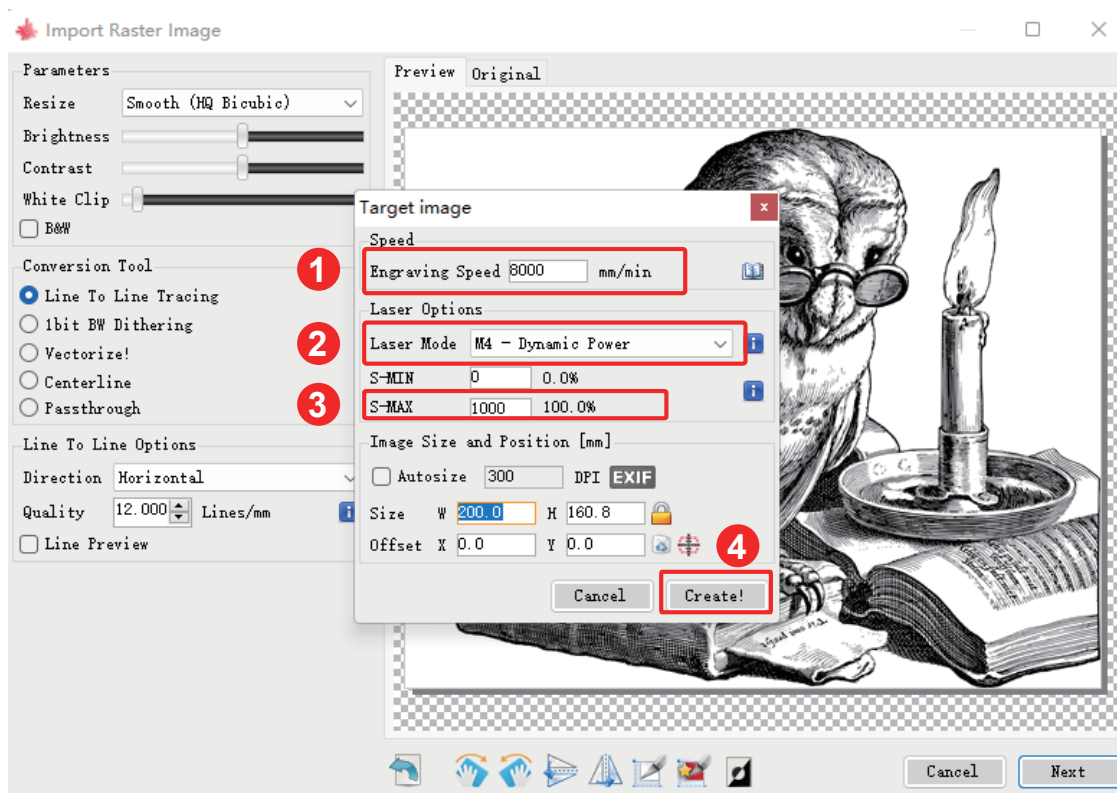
Import Raster Image

Parameters
Resize Smooth (HQ Bicubic)
Brightness
Contrast
White Clip
B&W

Conversion Tool
Line To Line Tracing
1bit BW Dithering
Vectorize!
Centerline
Passthrough

Line To Line Options
Direction Horizontal
Quality 12.000 Lines/mm
Line Preview

Preview Original

Target image
Speed
1
Engraving Speed 8000 mm/min
Laser Options
2
Laser Mode M4 - Dynamic Power
S-MIN 0 0.0%
3
S-MAX 1000 100.0%
Image Size and Position [mm]
Autosize 300 DPI EXIF
Size W 200.0 H 160.8
Offset X 0.0 Y 0.0
4
Cancel Create!

Cancel Next